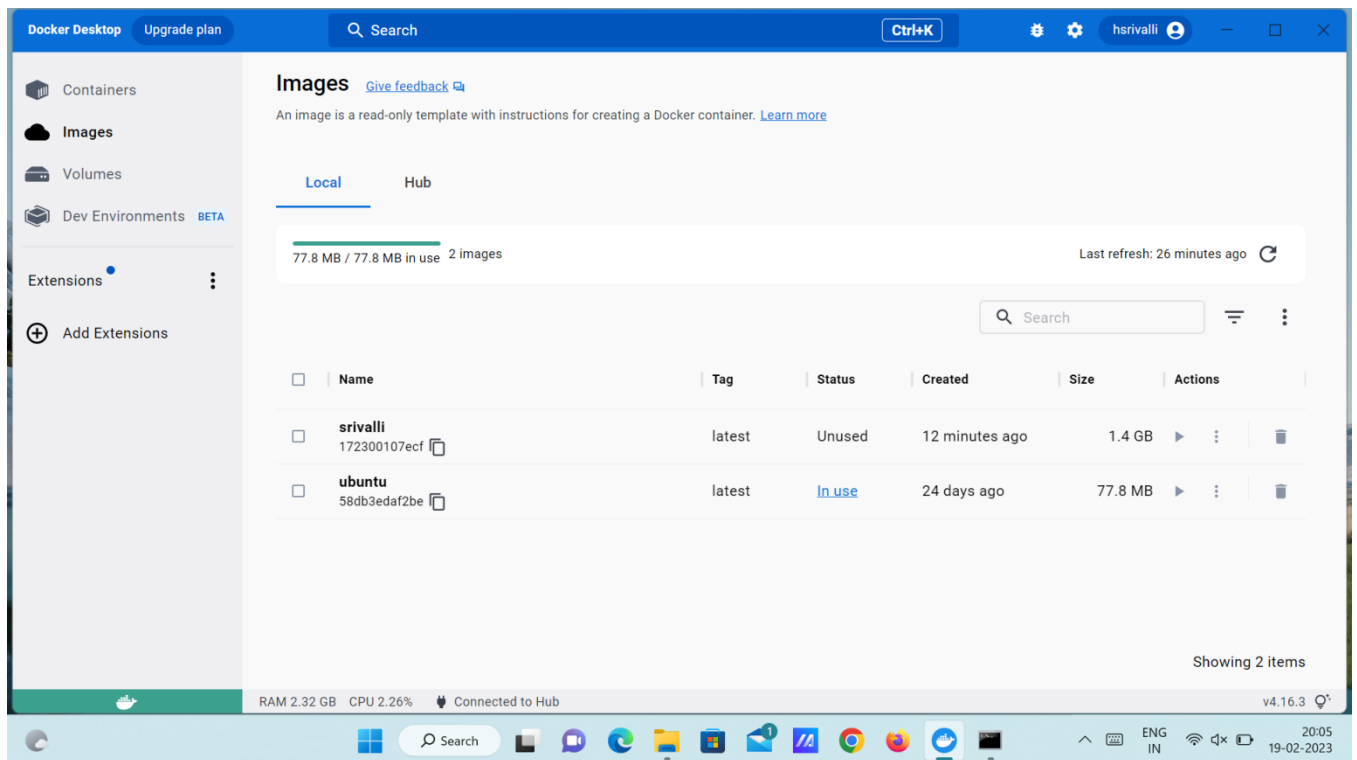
Docker Desktop Upgrade plan

Search Ctrl+K

hsrivalli

Containers
Images
Volumes
Dev Environments BETA

Extensions

Add Extensions

Images Give feedback

An image is a read-only template with instructions for creating a Docker container. Learn more

Local Hub

77.8 MB / 77.8 MB in use 2 images

Last refresh: 26 minutes ago

Search

| Name | Tag | Status | Created | Size | Actions |
|---|---|---|---|---|---|
| srivalli 172300107ecf | latest | Unused | 12 minutes ago | 1.4 GB | |
| ubuntu 58db3edaf2be | latest | In use | 24 days ago | 77.8 MB | |

Showing 2 items

RAM 2.32 GB CPU 2.26% Connected to Hub

v4.16.3

Search

1

ENG IN

20:05
19-02-2023